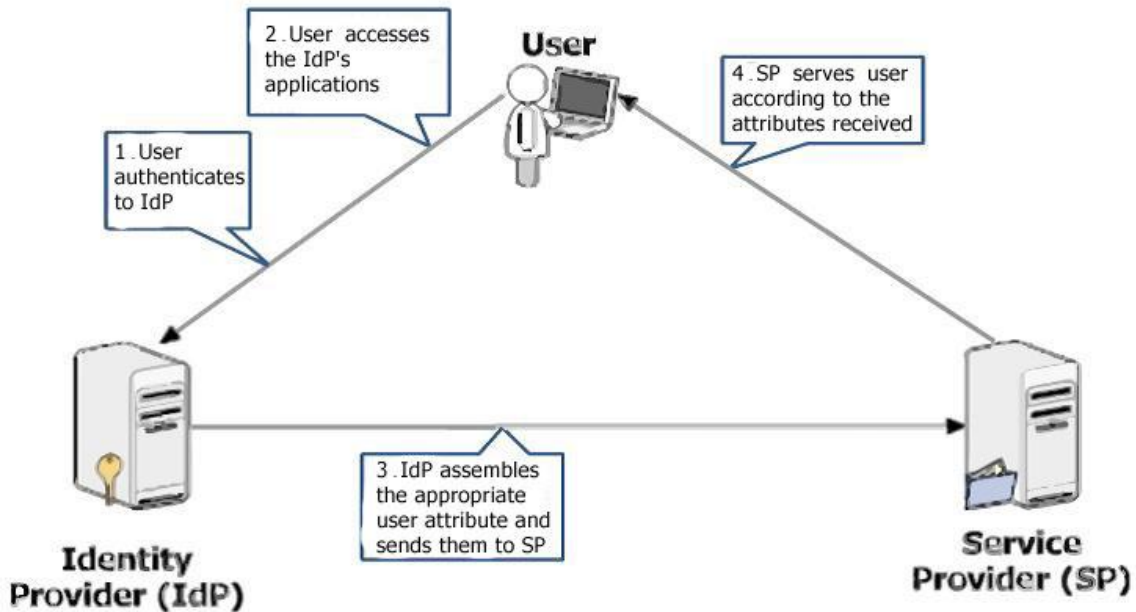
2. User accesses the IdP's applications

User

4. SP serves user according to the attributes received

1. User authenticates to IdP

3. IdP assembles the appropriate user attribute and sends them to SP

Identity Provider (IdP)

Service Provider (SP)